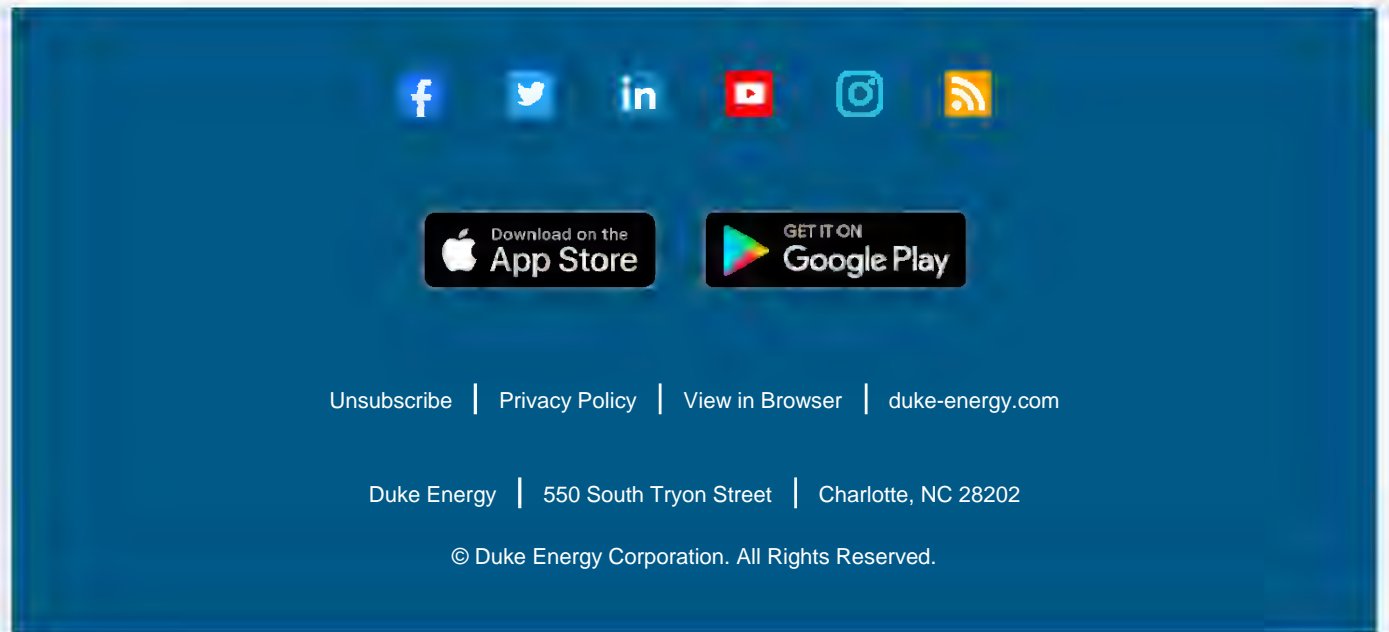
Download on the
App Store

GET IT ON
Google Play

Unsubscribe | Privacy Policy | View in Browser | duke-energy.com

Duke Energy | 550 South Tryon Street | Charlotte, NC 28202

© Duke Energy Corporation. All Rights Reserved.